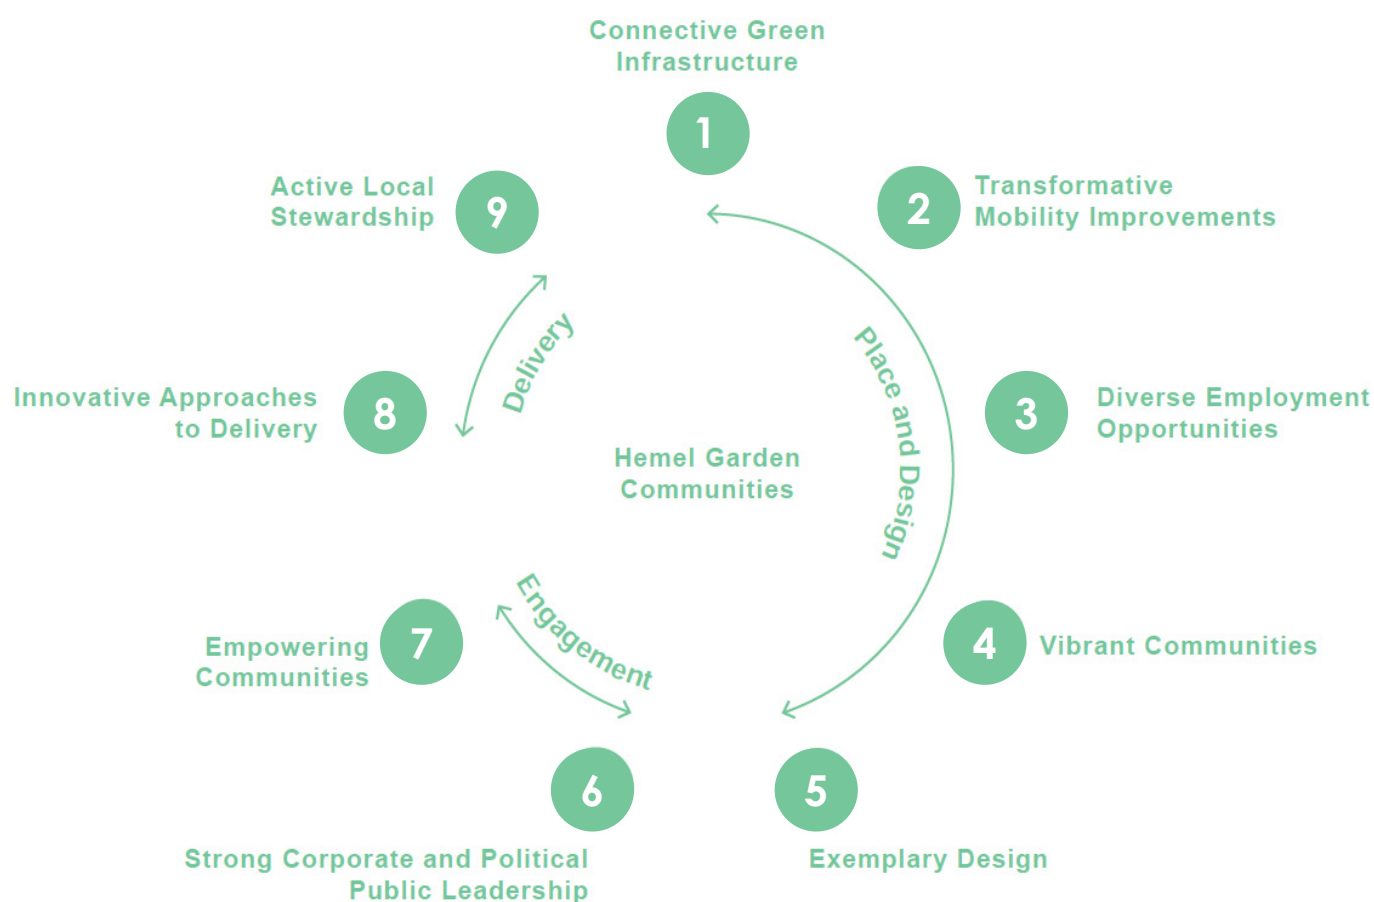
Connective Green Infrastructure

1

2

Transformative Mobility Improvements

Active Local Stewardship

9

Delivery

Place and Design

Innovative Approaches to Delivery

8

3

Diverse Employment Opportunities

Hemel Garden Communities

Engagement

Empowering Communities

7

4

Vibrant Communities

6

5

Strong Corporate and Political Public Leadership

Exemplary Design